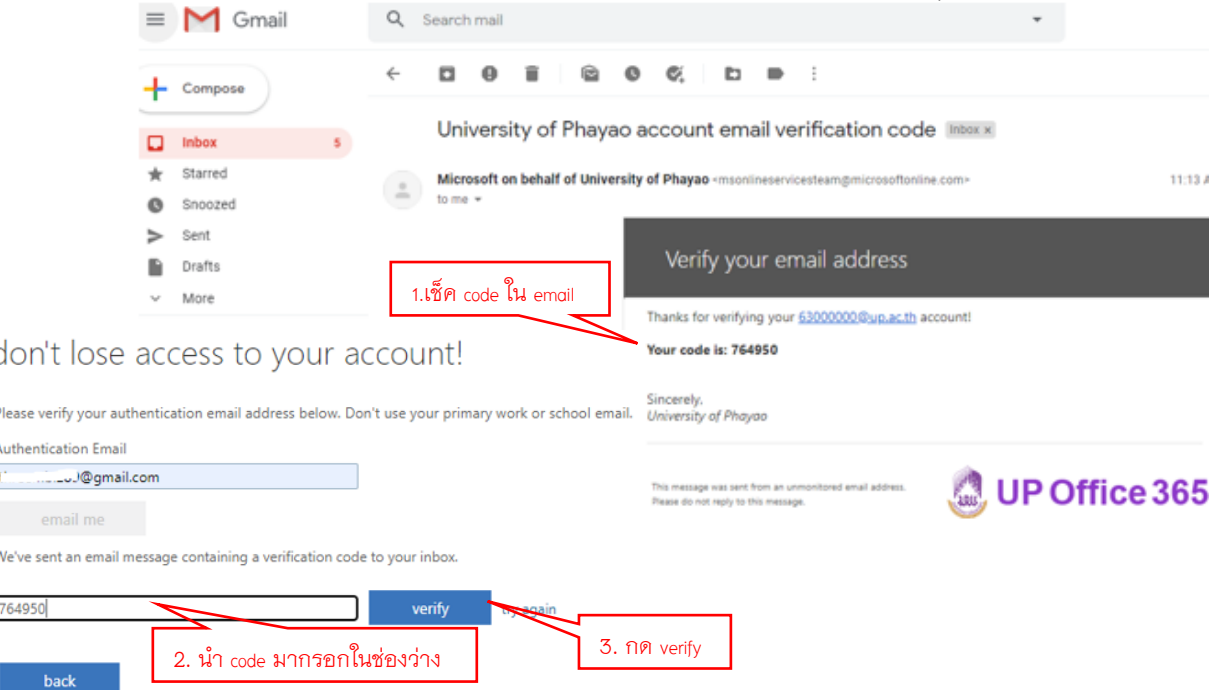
Gmail

Search mail

Compose

Inbox 5

Starred

Snoozed

Sent

Drafts

More

University of Phayao account email verification code Inbox ×

Microsoft on behalf of University of Phayao <msonlineservicesteam@microsoftonline.com>

to me

11:13 A

Verify your email address

1.เช็ค code ใน email

Thanks for verifying your 63000000@up.ac.th account!

Your code is: 764950

Sincerely,
University of Phayao

This message was sent from an unmonitored email address. Please do not reply to this message.

UP Office 365

don't lose access to your account!

Please verify your authentication email address below. Don't use your primary work or school email.

Authentication Email

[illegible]@gmail.com

email me

We've sent an email message containing a verification code to your inbox.

764950

verify

try again

2. นำ code มากรอกในช่องว่าง

3. กด verify

back